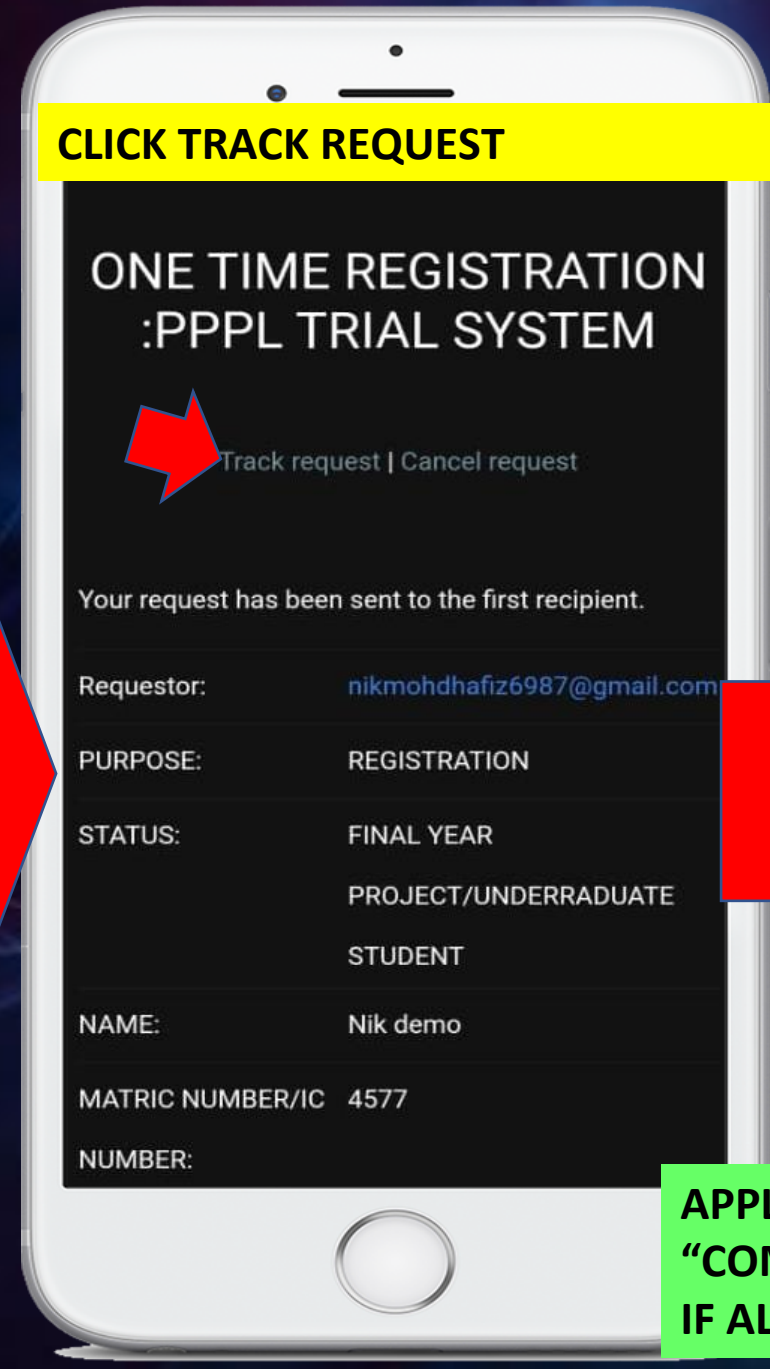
CLICK TRACK REQUEST

ONE TIME REGISTRATION :PPPL TRIAL SYSTEM

Track request | Cancel request

Your request has been sent to the first recipient.

| | |
|---|---|
| Requestor: | nikmohdhafiz6987@gmail.com |
| PURPOSE: | REGISTRATION |
| STATUS: | FINAL YEAR PROJECT/UNDERRADUATE STUDENT |
| NAME: | Nik demo |
| MATRIC NUMBER/IC NUMBER: | 4577 |

APP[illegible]
"CO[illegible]
IF AL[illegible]